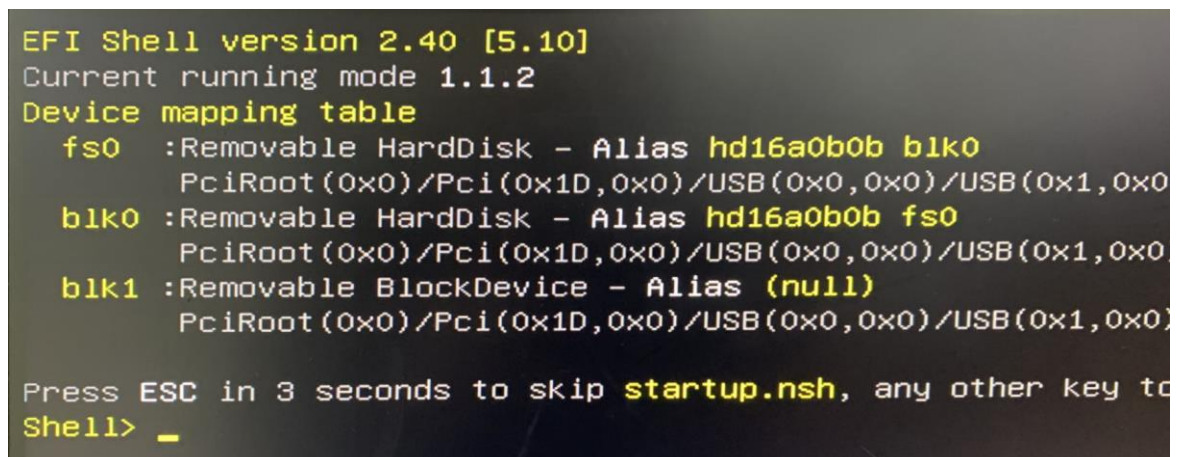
EFI Shell version 2.40 [5.10]
Current running mode 1.1.2
Device mapping table
fs0 :Removable HardDisk - Alias hd16a0b0b blk0
PciRoot(0x0)/Pci(0x1D,0x0)/USB(0x0,0x0)/USB(0x1,0x0
blk0 :Removable HardDisk - Alias hd16a0b0b fs0
PciRoot(0x0)/Pci(0x1D,0x0)/USB(0x0,0x0)/USB(0x1,0x0,
blk1 :Removable BlockDevice - Alias (null)
PciRoot(0x0)/Pci(0x1D,0x0)/USB(0x0,0x0)/USB(0x1,0x0)

Press ESC in 3 seconds to skip startup.nsh, any other key to
Shell> _